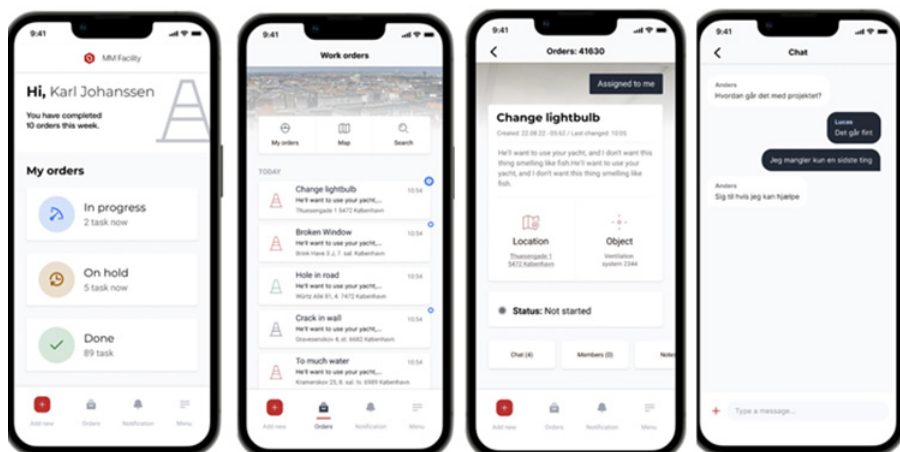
9:41

MM Facility

Hi, Karl Johanssen

You have completed 10 orders this week.

My orders

In progress
2 task now

On hold
5 task now

Done
89 task

Add new
Orders
Notification
Menu

9:41

Work orders

My orders
Map
Search

TODAY

Change lightbulb
He'll want to use your yacht,...
Thuesensgade 1 5472 København
10:54

Broken Window
He'll want to use your yacht,...
Brink Have 3 J, 7. sal. København
10:54

Hole in road
He'll want to use your yacht,...
Wörtz Allé 81, 4. 7472 København
10:54

Crack in wall
He'll want to use your yacht,...
Gravesenskov 4, 1. 6682 København
10:54

To much water
He'll want to use your yacht,...
Kramerskov 25, 8. sal. tv. 6989 København
10:54

Add new
Orders
Notification
Menu

9:41

Orders: 41630

Assigned to me

Change lightbulb

Created: 22.08.22 - 05:42 / Last changed: 10:05

He'll want to use your yacht, and I don't want this thing smelling like fish. He'll want to use your yacht, and I don't want this thing smelling like fish.

Location
Thuesensgade 1
5472 København

Object
Ventilation system 2344

Status: Not started

Chat (4)
Members (0)
Notes

Add new
Orders
Notification
Menu

9:41

Chat

Anders
Hvordan går det med projektet?

Lucas
Det går fint

Jeg mangler kun en sidste ting

Anders
Sig til hvis jeg kan hjælpe

Type a message...